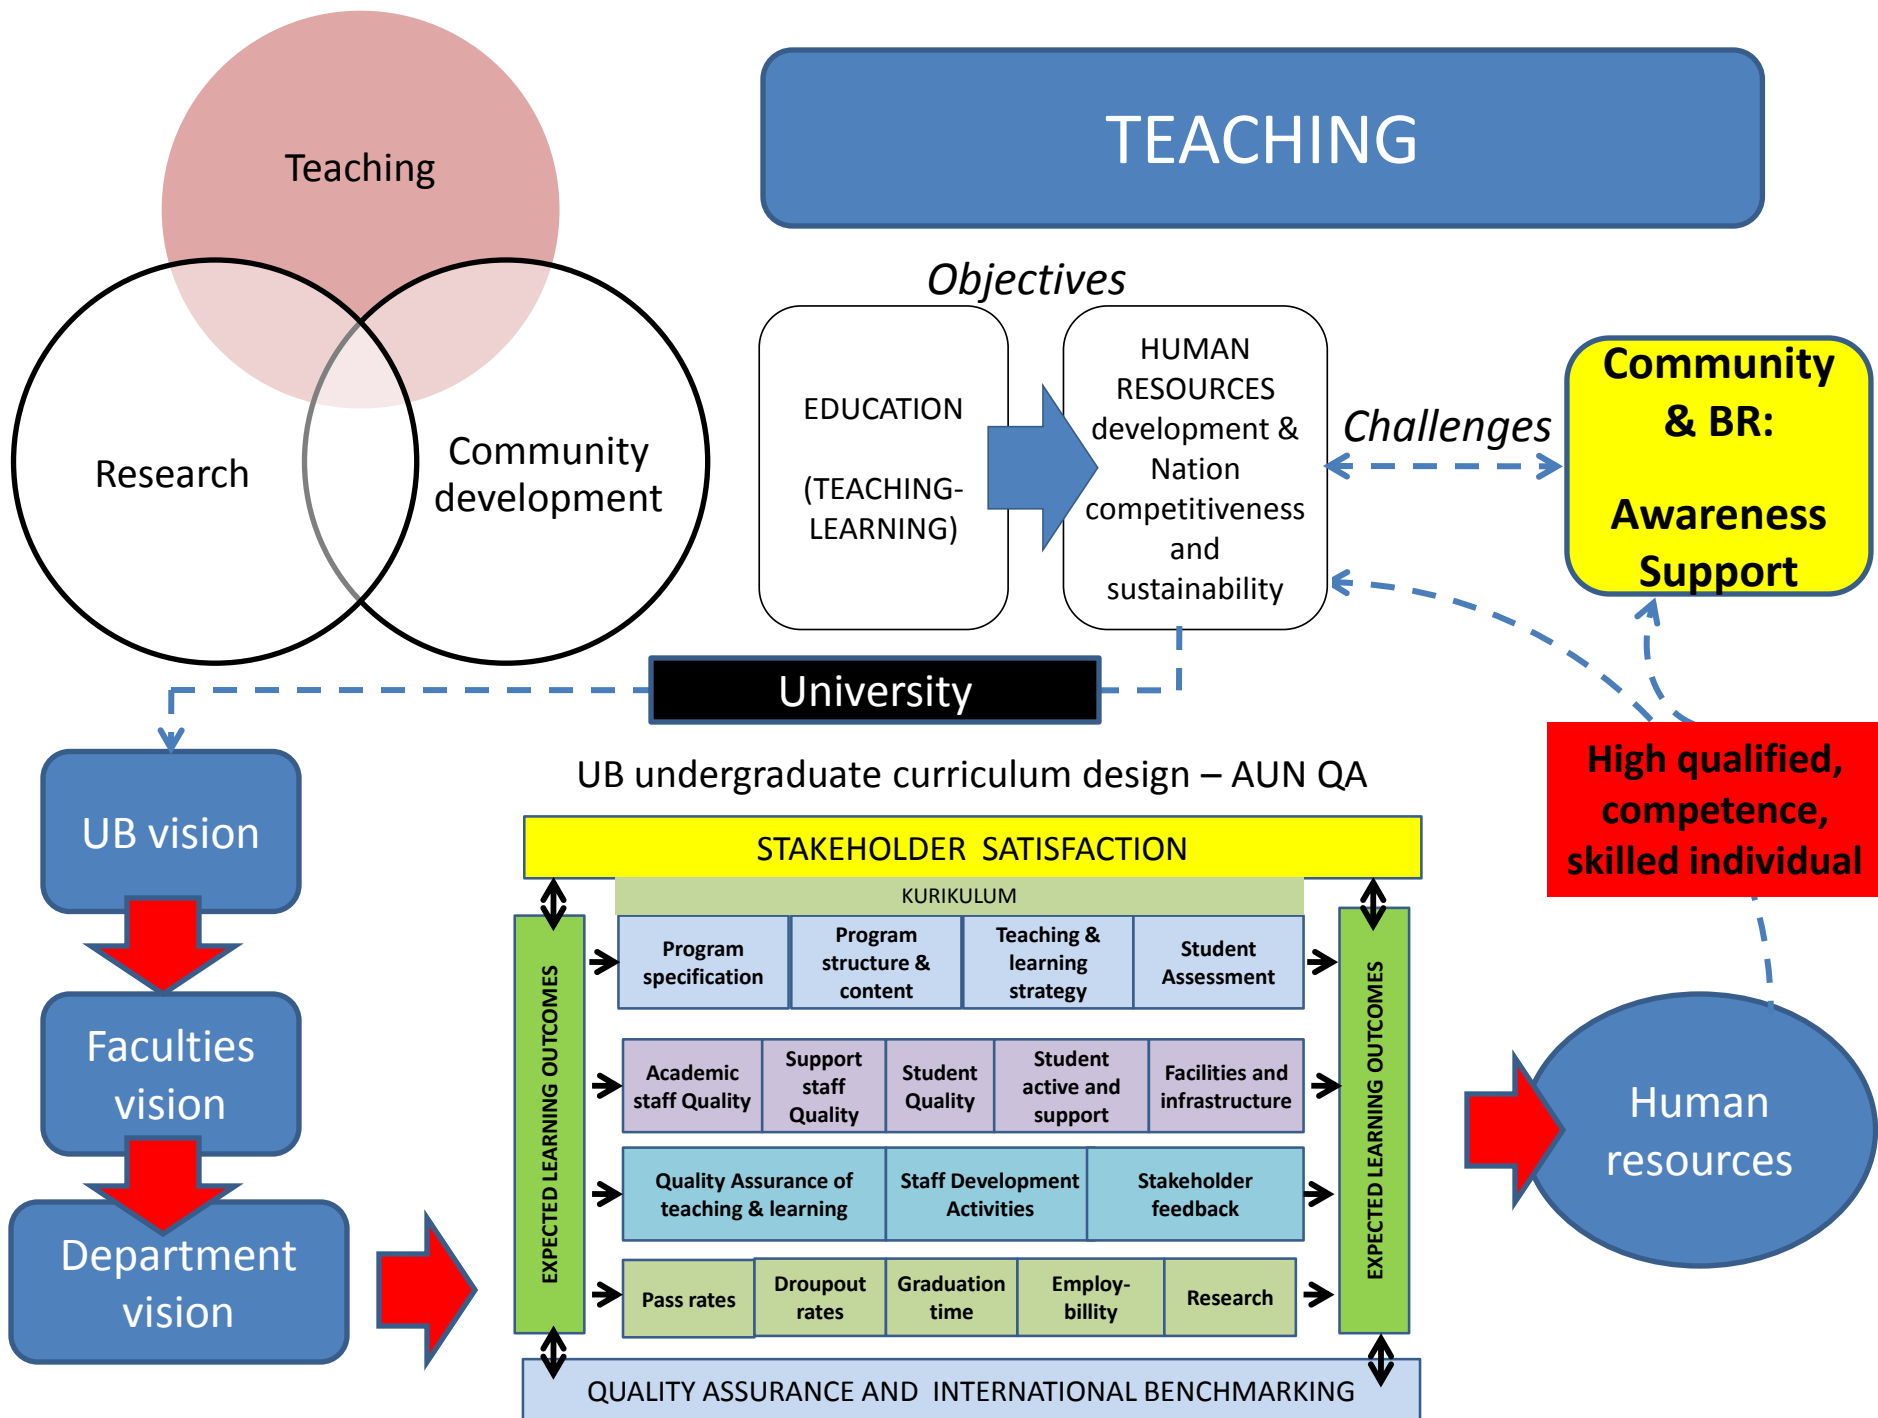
Teaching

Research

Community development

TEACHING

Objectives

EDUCATION

(TEACHING-LEARNING)

HUMAN RESOURCES development & Nation competitiveness and sustainability

Challenges

Community & BR:

Awareness Support

University

High qualified, competence, skilled individual

UB vision

Faculties vision

Department vision

UB undergraduate curriculum design – AUN QA

STAKEHOLDER SATISFACTION

KURIKULUM

EXPECTED LEARNING OUTCOMES

| Program specification | Program structure & content | Teaching & learning strategy | Student Assessment |
|---|---|---|---|

| Academic staff Quality | Support staff Quality | Student Quality | Student active and support | Facilities and infrastructure |
|---|---|---|---|---|

| Quality Assurance of teaching & learning | Staff Development Activities | Stakeholder feedback |
|---|---|---|

| Pass rates | Droupout rates | Graduation time | Employ-billity | Research |
|---|---|---|---|---|

EXPECTED LEARNING OUTCOMES

QUALITY ASSURANCE AND INTERNATIONAL BENCHMARKING

Human resources